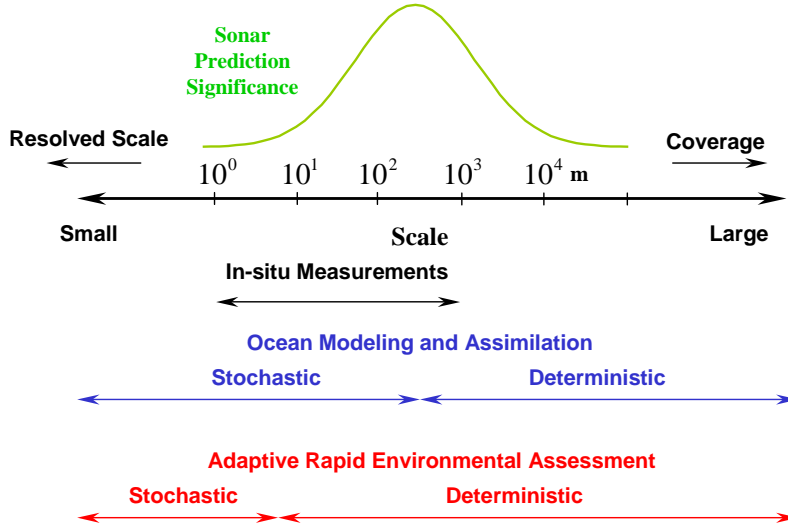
Sonar Prediction Significance

Resolved Scale

Coverage

$10^0$ $10^1$ $10^2$ $10^3$ $10^4$ m

Small

Scale

Large

In-situ Measurements

Ocean Modeling and Assimilation

Stochastic

Deterministic

Adaptive Rapid Environmental Assessment

Stochastic

Deterministic